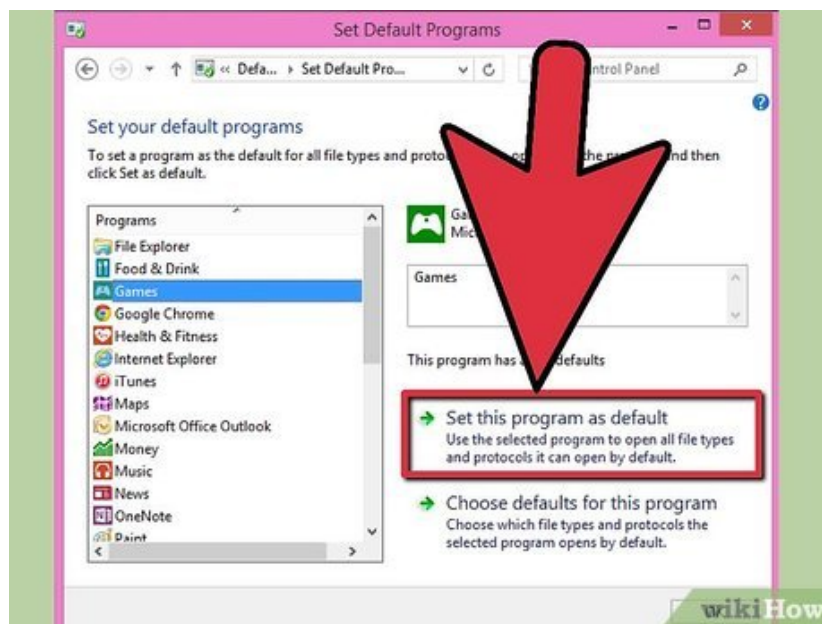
Set Default Programs

« Defa... › Set Default Pro...

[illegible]ntrol Panel

Set your default programs

To set a program as the default for all file types and proto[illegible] the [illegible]nd then click Set as default.

Programs

File Explorer
Food & Drink
Games
Google Chrome
Health & Fitness
Internet Explorer
iTunes
Maps
Microsoft Office Outlook
Money
Music
News
OneNote
Paint

Ga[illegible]
Mic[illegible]

Games

This program has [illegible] defaults

Set this program as default
Use the selected program to open all file types and protocols it can open by default.

Choose defaults for this program
Choose which file types and protocols the selected program opens by default.

wikiHow